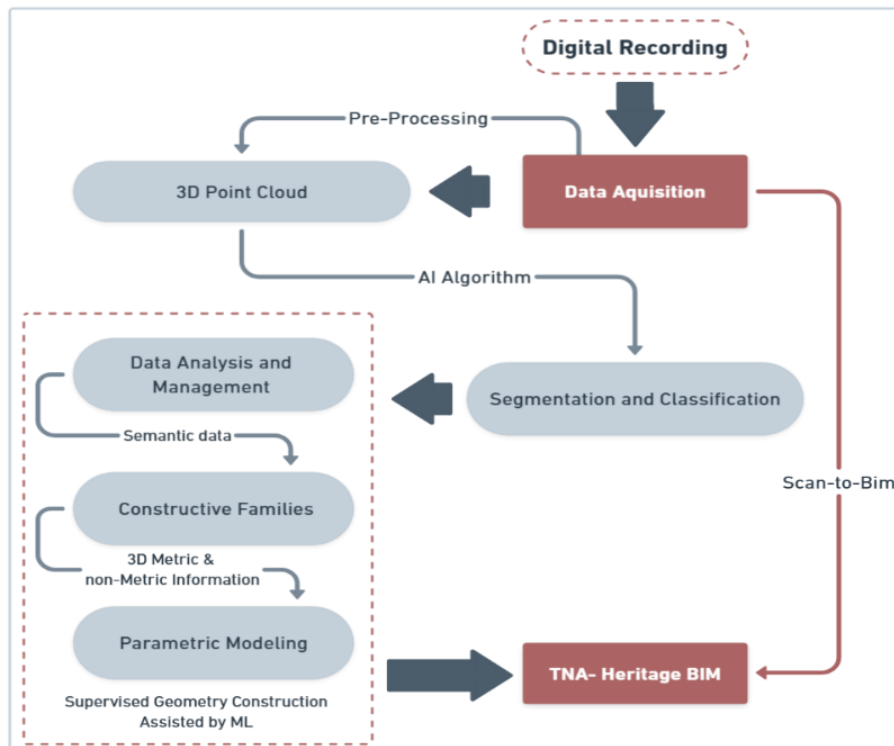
Digital Recording

Pre-Processing

3D Point Cloud

Data Aquisition

AI Algorithm

Data Analysis and Management

Segmentation and Classification

Semantic data

Constructive Families

Scan-to-Bim

3D Metric & non-Metric Information

Parametric Modeling

TNA- Heritage BIM

Supervised Geometry Construction Assisted by ML